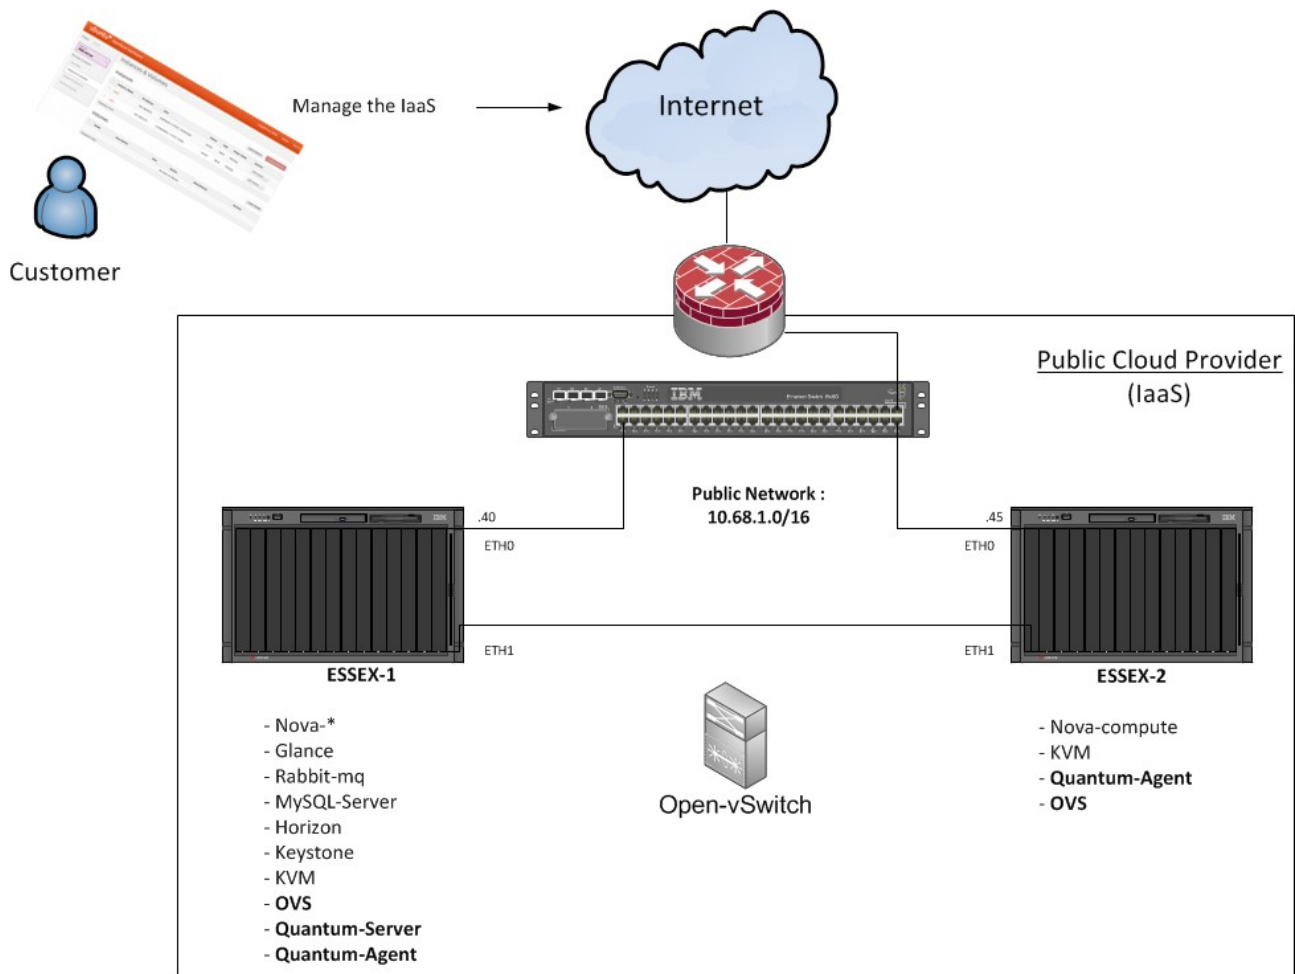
Manage the IaaS

Internet

Customer

Public Cloud Provider
(IaaS)

IBM

Public Network :
10.68.1.0/16

.40

ETH0

ETH1

.45

ETH0

ETH1

ESSEX-1

ESSEX-2

- Nova-*
- Glance
- Rabbit-mq
- MySQL-Server
- Horizon
- Keystone
- KVM
- **OVS**
- **Quantum-Server**
- **Quantum-Agent**

Open-vSwitch

- Nova-compute
- KVM
- **Quantum-Agent**
- **OVS**